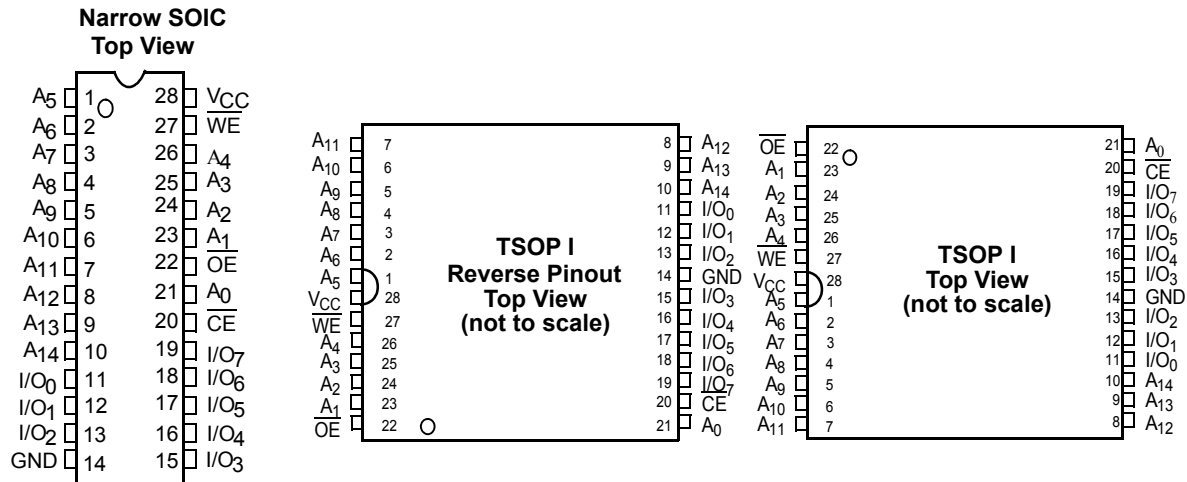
Narrow SOIC
Top View

| | | | |
|---|---|---|---|
| $A_5$ | 1 | 28 | $V_{CC}$ |
| $A_6$ | 2 | 27 | $\overline{WE}$ |
| $A_7$ | 3 | 26 | $A_4$ |
| $A_8$ | 4 | 25 | $A_3$ |
| $A_9$ | 5 | 24 | $A_2$ |
| $A_{10}$ | 6 | 23 | $A_1$ |
| $A_{11}$ | 7 | 22 | $\overline{OE}$ |
| $A_{12}$ | 8 | 21 | $A_0$ |
| $A_{13}$ | 9 | 20 | $\overline{CE}$ |
| $A_{14}$ | 10 | 19 | $I/O_7$ |
| $I/O_0$ | 11 | 18 | $I/O_6$ |
| $I/O_1$ | 12 | 17 | $I/O_5$ |
| $I/O_2$ | 13 | 16 | $I/O_4$ |
| GND | 14 | 15 | $I/O_3$ |

TSOP I
Reverse Pinout
Top View
(not to scale)

| | | | |
|---|---|---|---|
| $A_{11}$ | 7 | 8 | $A_{12}$ |
| $A_{10}$ | 6 | 9 | $A_{13}$ |
| $A_9$ | 5 | 10 | $A_{14}$ |
| $A_8$ | 4 | 11 | $I/O_0$ |
| $A_7$ | 3 | 12 | $I/O_1$ |
| $A_6$ | 2 | 13 | $I/O_2$ |
| $A_5$ | 1 | 14 | GND |
| $V_{CC}$ | 28 | 15 | $I/O_3$ |
| $\overline{WE}$ | 27 | 16 | $I/O_4$ |
| $A_4$ | 26 | 17 | $I/O_5$ |
| $A_3$ | 25 | 18 | $I/O_6$ |
| $A_2$ | 24 | 19 | $I/O_7$ |
| $A_1$ | 23 | 20 | $\overline{CE}$ |
| $\overline{OE}$ | 22 | 21 | $A_0$ |

TSOP I
Top View
(not to scale)

| | | | |
|---|---|---|---|
| $\overline{OE}$ | 22 | 21 | $A_0$ |
| $A_1$ | 23 | 20 | $\overline{CE}$ |
| $A_2$ | 24 | 19 | $I/O_7$ |
| $A_3$ | 25 | 18 | $I/O_6$ |
| $A_4$ | 26 | 17 | $I/O_5$ |
| $\overline{WE}$ | 27 | 16 | $I/O_4$ |
| $V_{CC}$ | 28 | 15 | $I/O_3$ |
| $A_5$ | 1 | 14 | GND |
| $A_6$ | 2 | 13 | $I/O_2$ |
| $A_7$ | 3 | 12 | $I/O_1$ |
| $A_8$ | 4 | 11 | $I/O_0$ |
| $A_9$ | 5 | 10 | $A_{14}$ |
| $A_{10}$ | 6 | 9 | $A_{13}$ |
| $A_{11}$ | 7 | 8 | $A_{12}$ |